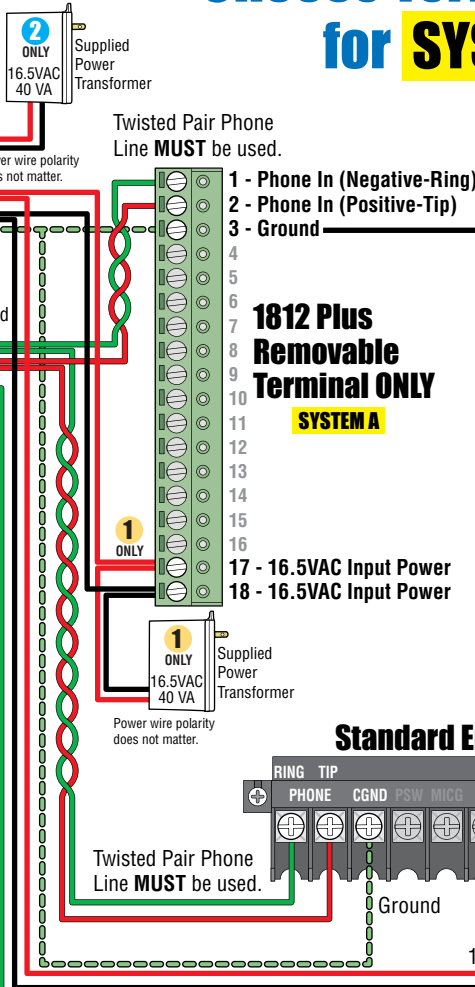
for SYS

2
ONLY
16.5VAC
40 VA
Supplied
Power
Transformer

wer wire polarity
s not matter.

Twisted Pair Phone Line **MUST** be used.

1 - Phone In (Negative-Ring)
2 - Phone In (Positive-Tip)
3 - Ground
4
5
6
7
8
9
10
11
12
13
14
15
16
17 - 16.5VAC Input Power
18 - 16.5VAC Input Power

1812 Plus Removable Terminal ONLY

SYSTEM A

1
ONLY

1
ONLY
16.5VAC
40 VA
Supplied
Power
Transformer

Power wire polarity does not matter.

Standard E

RING TIP
PHONE CGND PSW MICG

Twisted Pair Phone Line **MUST** be used.

Ground

1